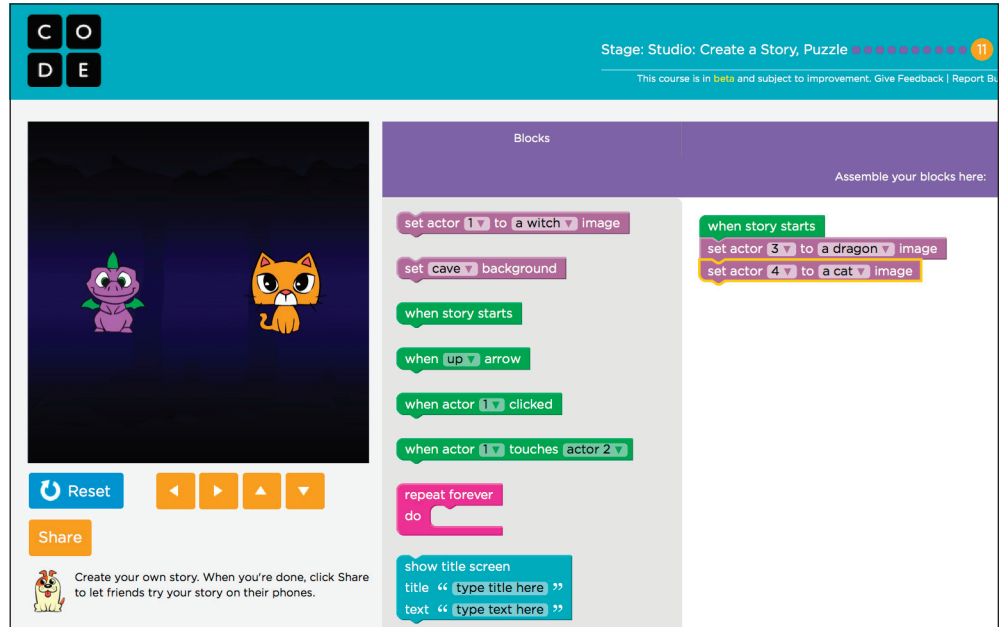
C O
D E

Stage: Studio: Create a Story, Puzzle 11

This course is in beta and subject to improvement. Give Feedback | Report Bu

Blocks

Assemble your blocks here:

set actor 1 to a witch image

set cave background

when story starts

when up arrow

when actor 1 clicked

when actor 1 touches actor 2

repeat forever
do

show title screen
title " type title here "
text " type text here "

when story starts
set actor 3 to a dragon image
set actor 4 to a cat image

Reset

Share

Create your own story. When you're done, click Share to let friends try your story on their phones.